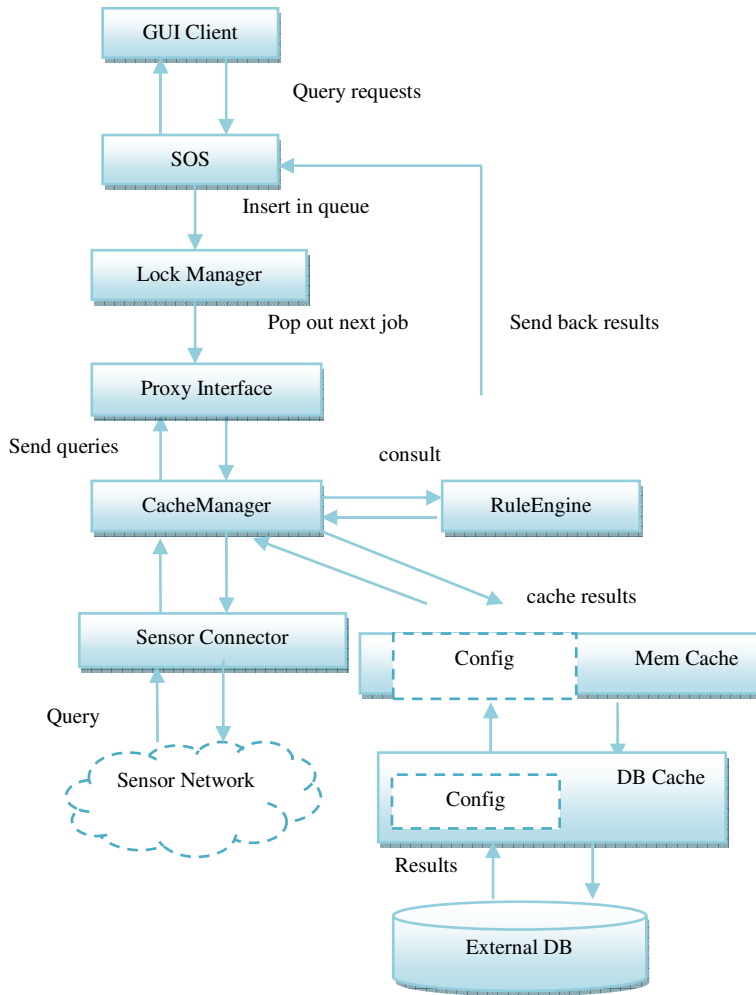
GUI Client

Query requests

SOS

Insert in queue

Lock Manager

Pop out next job

Send back results

Proxy Interface

Send queries

consult

CacheManager

RuleEngine

cache results

Sensor Connector

Config

Mem Cache

Query

Sensor Network

DB Cache

Config

Results

External DB